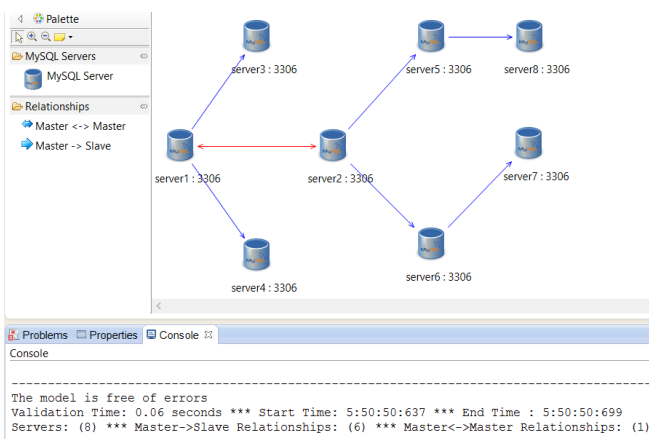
Palette

MySQL Servers

MySQL Server

Relationships

Master <-> Master

Master -> Slave

server3 : 3306

server5 : 3306

server8 : 3306

server1 : 3306

server2 : 3306

server7 : 3306

server6 : 3306

server4 : 3306

Problems Properties Console

Console

-------------------------------------------------------------------------------------------
The model is free of errors
Validation Time: 0.06 seconds *** Start Time: 5:50:50:637 *** End Time : 5:50:50:699
Servers: (8) *** Master->Slave Relationships: (6) *** Master<->Master Relationships: (1)